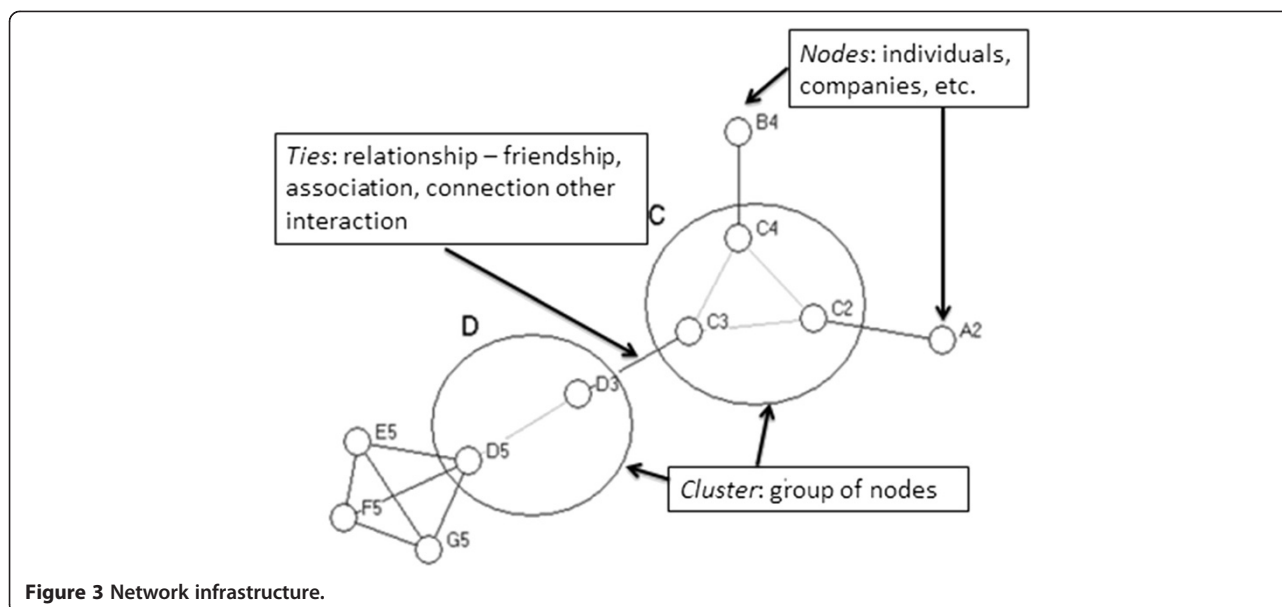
Nodes: individuals, companies, etc.

Ties: relationship – friendship, association, connection other interaction

B4

C

C4

C3

C2

A2

D

D3

E5

D5

F5

G5

Cluster: group of nodes

Figure 3 Network infrastructure.